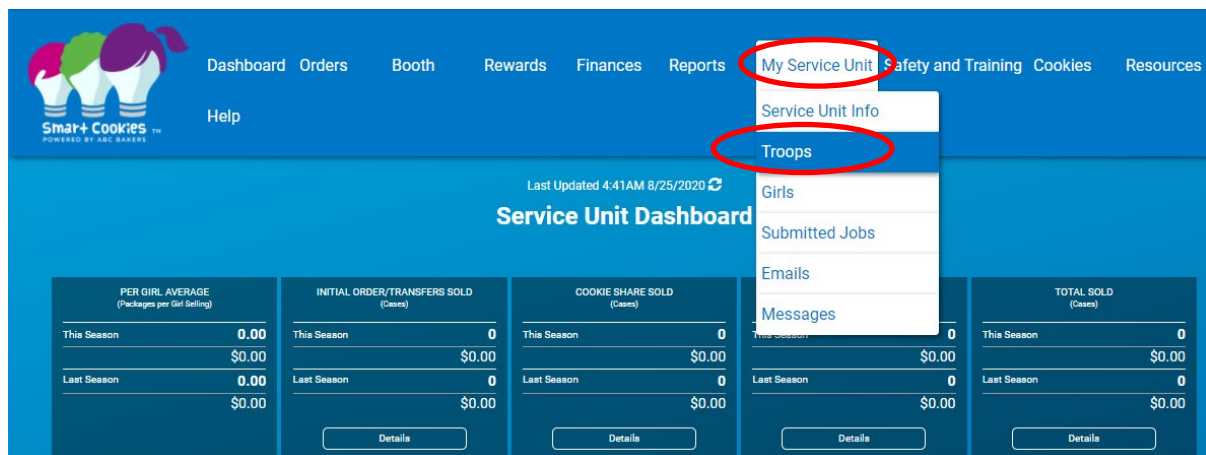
Smart Cookies ™
POWERED BY ABC BAKERS

Dashboard Orders Booth Rewards Finances Reports My Service Unit Safety and Training Cookies Resources

Help

Service Unit Info
Troops
Girls
Submitted Jobs
Emails
Messages

Last Updated 4:41AM 8/25/2020

Service Unit Dashboard

| PER GIRL AVERAGE (Packages per Girl Selling) | |
|---|---|
| This Season | 0.00 |
| | $0.00 |
| Last Season | 0.00 |
| | $0.00 |

| INITIAL ORDER/TRANSFERS SOLD (Cases) | |
|---|---|
| This Season | 0 |
| | $0.00 |
| Last Season | 0 |
| | $0.00 |

Details

| COOKIE SHARE SOLD (Cases) | |
|---|---|
| This Season | 0 |
| | $0.00 |
| Last Season | 0 |
| | $0.00 |

Details

| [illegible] | |
|---|---|
| This Season | 0 |
| | $0.00 |
| Last Season | 0 |
| | $0.00 |

Details

| TOTAL SOLD (Cases) | |
|---|---|
| This Season | 0 |
| | $0.00 |
| Last Season | 0 |
| | $0.00 |

Details